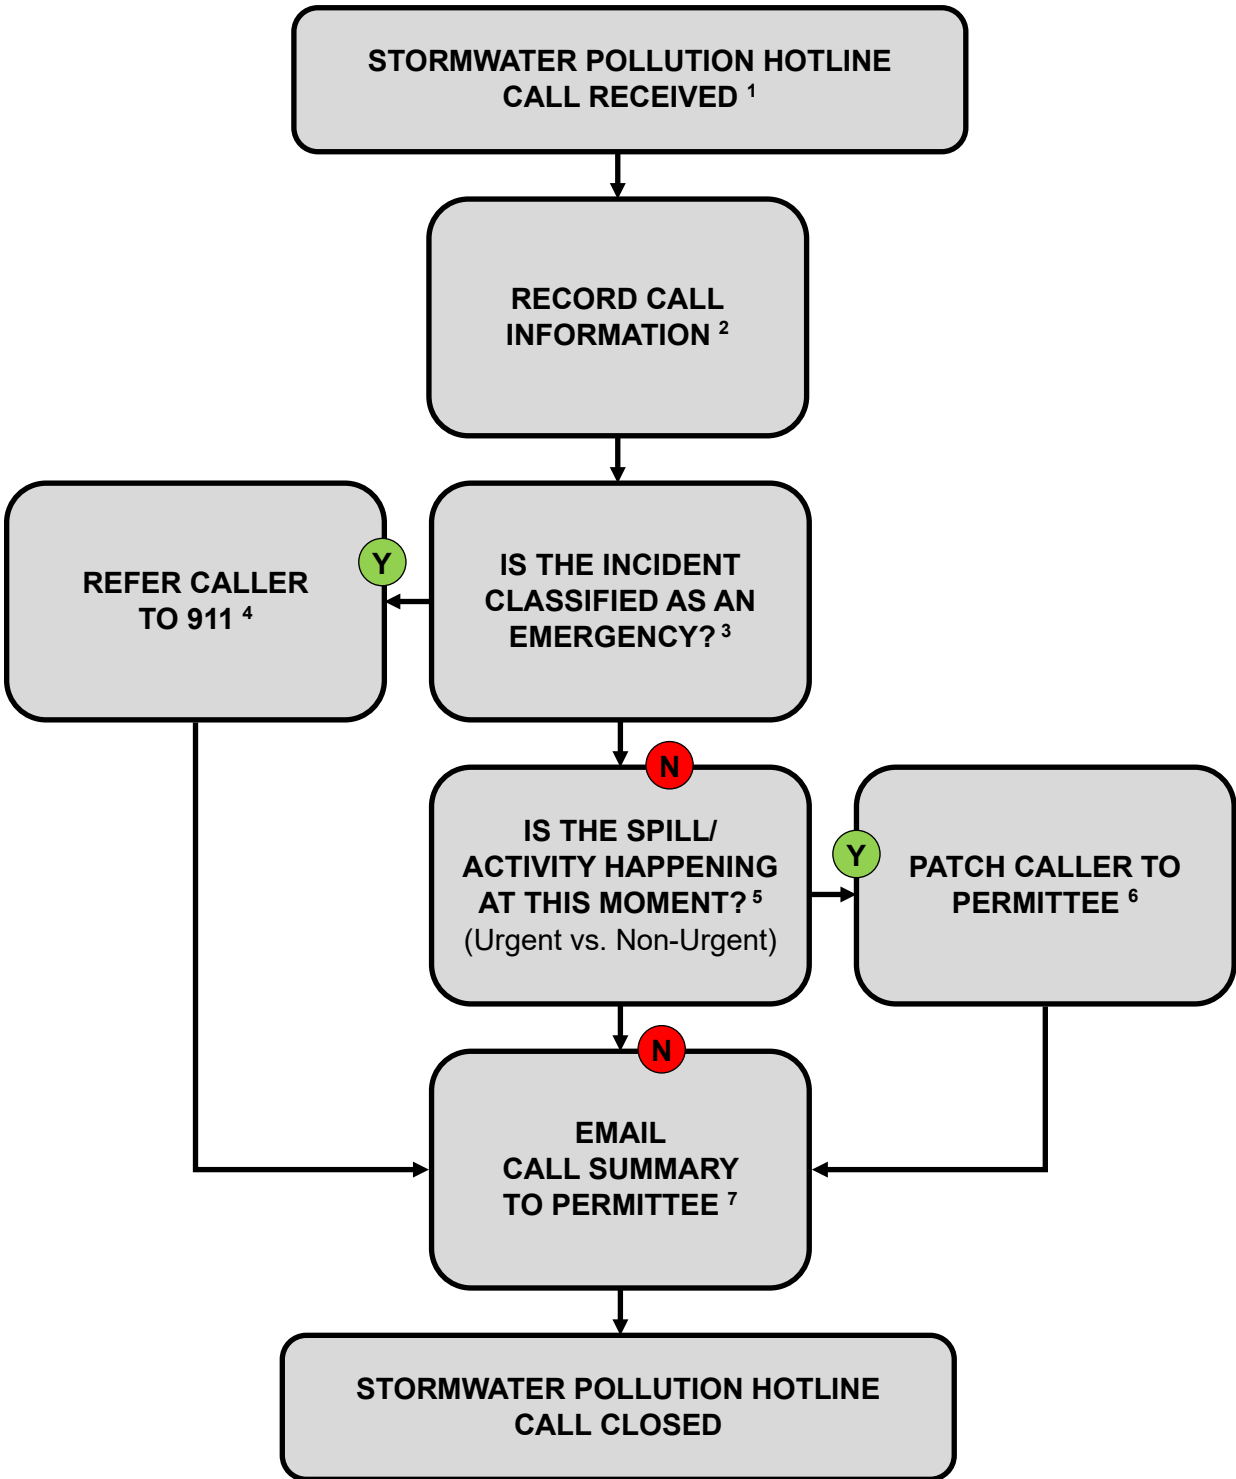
STORMWATER POLLUTION HOTLINE CALL RECEIVED $^{1}$

RECORD CALL INFORMATION $^{2}$

IS THE INCIDENT CLASSIFIED AS AN EMERGENCY? $^{3}$

Y

REFER CALLER TO 911 $^{4}$

N

IS THE SPILL/ ACTIVITY HAPPENING AT THIS MOMENT? $^{5}$ (Urgent vs. Non-Urgent)

Y

PATCH CALLER TO PERMITTEE $^{6}$

N

EMAIL CALL SUMMARY TO PERMITTEE $^{7}$

STORMWATER POLLUTION HOTLINE CALL CLOSED